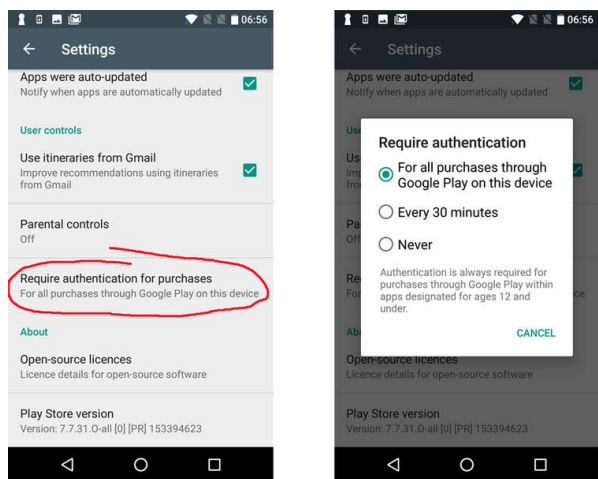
06:56

Settings

Apps were auto-updated
Notify when apps are automatically updated

User controls

Use itineraries from Gmail
Improve recommendations using itineraries from Gmail

Parental controls
Off

Require authentication for purchases
For all purchases through Google Play on this device

About

Open-source licences
Licence details for open-source software

Play Store version
Version: 7.7.31.O-all [0] [PR] 153394623

06:56

Settings

Apps were auto-updated
Notify when apps are automatically updated

Require authentication

For all purchases through Google Play on this device

Every 30 minutes

Never

Authentication is always required for purchases through Google Play within apps designated for ages 12 and under.

CANCEL

Open-source licences
Licence details for open-source software

Play Store version
Version: 7.7.31.O-all [0] [PR] 153394623